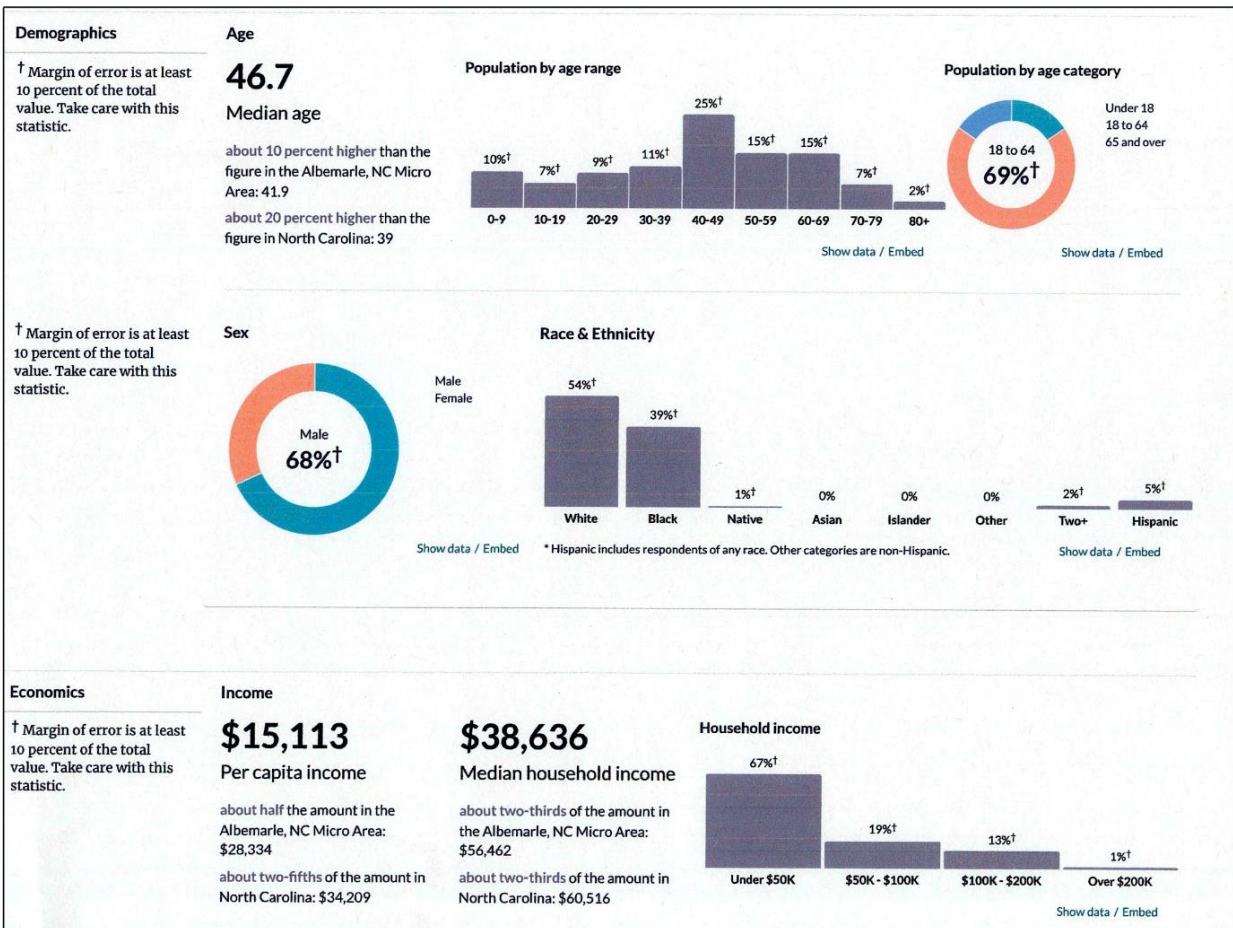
Demographics

† Margin of error is at least 10 percent of the total value. Take care with this statistic.

Age

46.7

Median age

about 10 percent higher than the figure in the Albemarle, NC Micro Area: 41.9

about 20 percent higher than the figure in North Carolina: 39

Population by age range

| 0-9 | 10-19 | 20-29 | 30-39 | 40-49 | 50-59 | 60-69 | 70-79 | 80+ |
|---|---|---|---|---|---|---|---|---|
| 10%† | 7%† | 9%† | 11%† | 25%† | 15%† | 15%† | 7%† | 2%† |

Show data / Embed

Population by age category

18 to 64
69%†

Under 18
18 to 64
65 and over

Show data / Embed

† Margin of error is at least 10 percent of the total value. Take care with this statistic.

Sex

Male
68%†

Male
Female

Show data / Embed

Race & Ethnicity

| White | Black | Native | Asian | Islander | Other | Two+ | Hispanic |
|---|---|---|---|---|---|---|---|
| 54%† | 39%† | 1%† | 0% | 0% | 0% | 2%† | 5%† |

* Hispanic includes respondents of any race. Other categories are non-Hispanic.

Show data / Embed

Economics

† Margin of error is at least 10 percent of the total value. Take care with this statistic.

Income

$15,113

Per capita income

about half the amount in the Albemarle, NC Micro Area: $28,334

about two-fifths of the amount in North Carolina: $34,209

$38,636

Median household income

about two-thirds of the amount in the Albemarle, NC Micro Area: $56,462

about two-thirds of the amount in North Carolina: $60,516

Household income

| Under $50K | $50K - $100K | $100K - $200K | Over $200K |
|---|---|---|---|
| 67%† | 19%† | 13%† | 1%† |

Show data / Embed